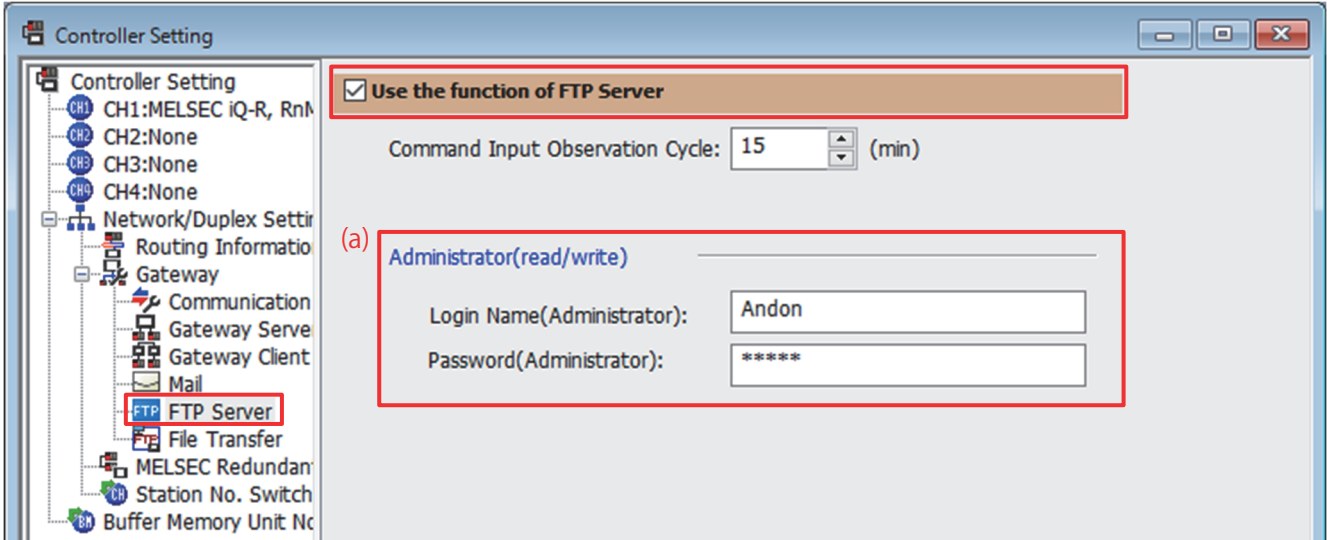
Controller Setting

Controller Setting
CH1 CH1:MELSEC iQ-R, RnM
CH2 CH2:None
CH3 CH3:None
CH4 CH4:None
Network/Duplex Settin
Routing Informatio
Gateway
Communication
Gateway Serve
Gateway Client
Mail
FTP FTP Server
File Transfer
MELSEC Redundan
CH Station No. Switch
BM Buffer Memory Unit No

Use the function of FTP Server

Command Input Observation Cycle: 15 (min)

(a)

Administrator(read/write)

Login Name(Administrator): Andon

Password(Administrator): *****